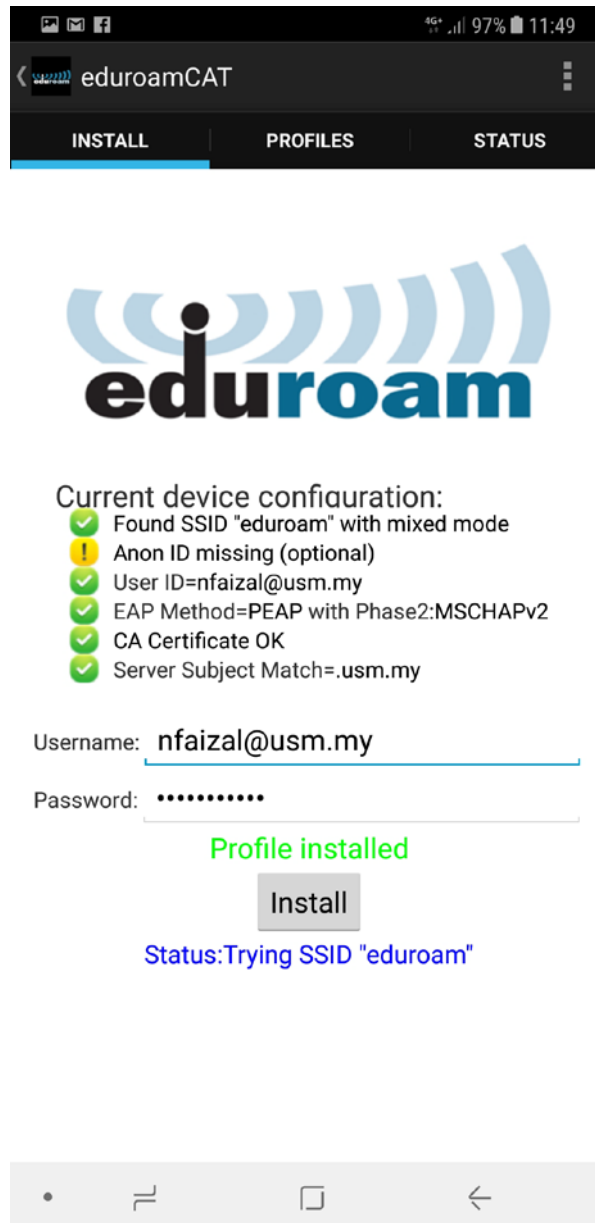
4G+ 97% 11:49

eduroam eduroamCAT

INSTALL PROFILES STATUS

eduroam

Current device configuration:
Found SSID "eduroam" with mixed mode
Anon ID missing (optional)
User ID=nfaizal@usm.my
EAP Method=PEAP with Phase2:MSCHAPv2
CA Certificate OK
Server Subject Match=.usm.my

Username: nfaizal@usm.my
Password: •••••••••••

Profile installed

Install

Status:Trying SSID "eduroam"